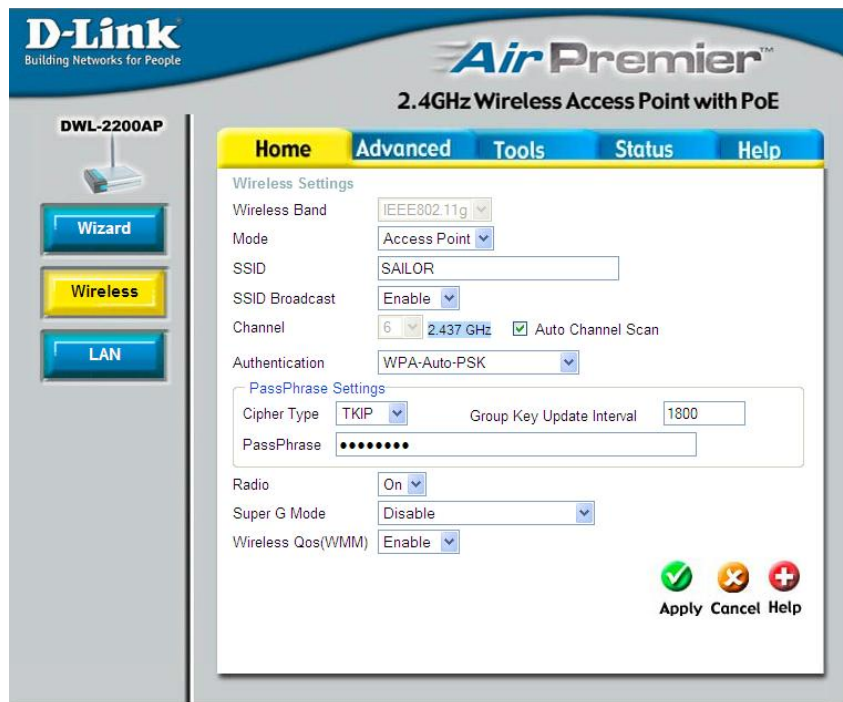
D-Link
Building Networks for People

AirPremier™
2.4GHz Wireless Access Point with PoE

DWL-2200AP

Wizard
Wireless
LAN

Home | Advanced | Tools | Status | Help

Wireless Settings

| | |
|---|---|
| Wireless Band | IEEE802.11g |
| Mode | Access Point |
| SSID | SAILOR |
| SSID Broadcast | Enable |
| Channel | 6 2.437 GHz ☑ Auto Channel Scan |
| Authentication | WPA-Auto-PSK |

PassPhrase Settings

Cipher Type TKIP Group Key Update Interval 1800

PassPhrase ••••••••

| | |
|---|---|
| Radio | On |
| Super G Mode | Disable |
| Wireless Qos(WMM) | Enable |

Apply Cancel Help